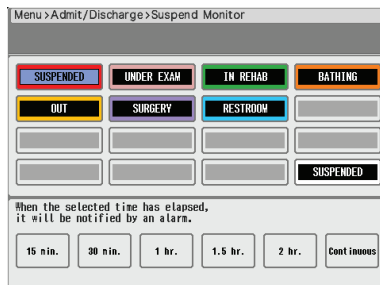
Menu > Admit/Discharge > Suspend Monitor

SUSPENDED
UNDER EXAM
IN REHAB
BATHING
OUT
SURGERY
RESTROOM
SUSPENDED

When the selected time has elapsed, it will be notified by an alarm.

15 min.
30 min.
1 hr.
1.5 hr.
2 hr.
Continuous